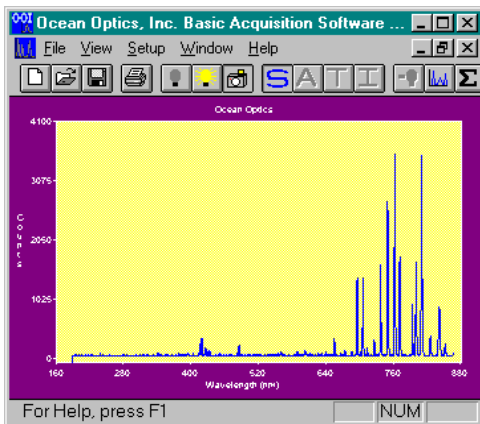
Ocean Optics, Inc. Basic Acquisition Software ...

File View Setup Window Help

S A T I

Ocean Optics

4100
3075
2050
1025
0

Counts

160 280 400 520 640 760 880

Wavelength (nm)

For Help, press F1

NUM